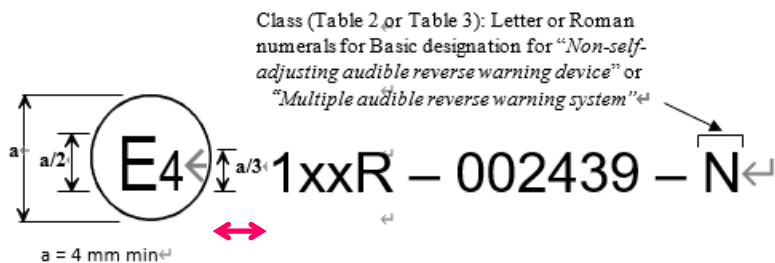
Class (Table 2 or Table 3): Letter or Roman numerals for Basic designation for "*Non-self-adjusting audible reverse warning device*" or "*Multiple audible reverse warning system*"

a

a/2

E4

a/3

1xxR – 002439 – N

a = 4 mm min